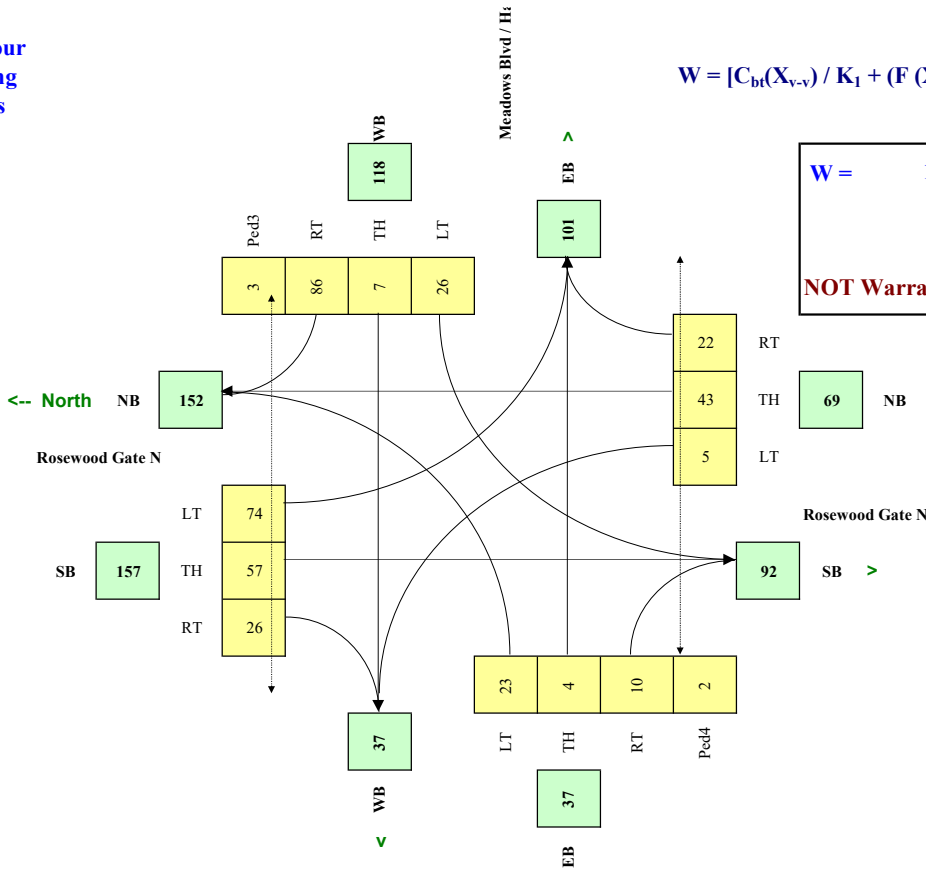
our
ng
s

Meadows Blvd / Ha

$W = [C_{bt}(X_{v-v}) / K_1 + (F (X$

WB
118

Ped3 RT TH LT
3 86 7 26

^
EB
101

W =

NOT Warra

22 RT
43 TH
5 LT

69 NB

<-- North NB 152

Rosewood Gate N

LT 74
SB 157 TH 57
RT 26

Rosewood Gate N

92 SB >

23 4 10 2
LT TH RT Ped4

37
WB
v

37
EB